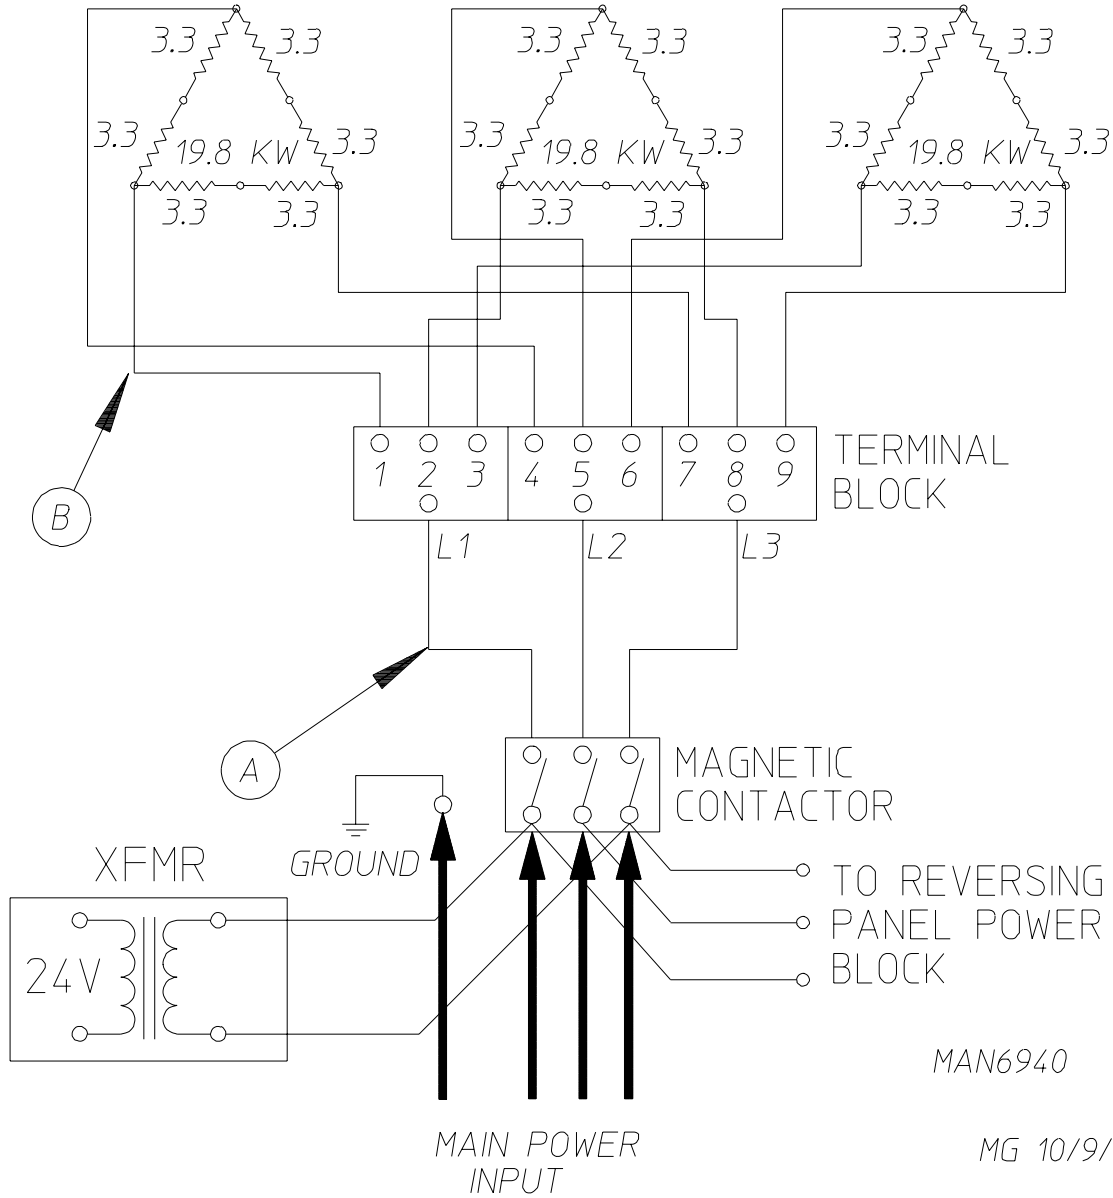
3.3 3.3
3.3 19.8 KW 3.3
3.3 3.3

3.3 3.3
3.3 19.8 KW 3.3
3.3 3.3

3.3 3.3
3.3 19.8 KW 3.3
3.3 3.3

1 2 3 4 5 6 7 8 9

TERMINAL BLOCK

B

L1 L2 L3

A

MAGNETIC CONTACTOR

GROUND

XFMR

24V

TO REVERSING PANEL POWER BLOCK

MAN6940

MAIN POWER INPUT

MG 10/9/